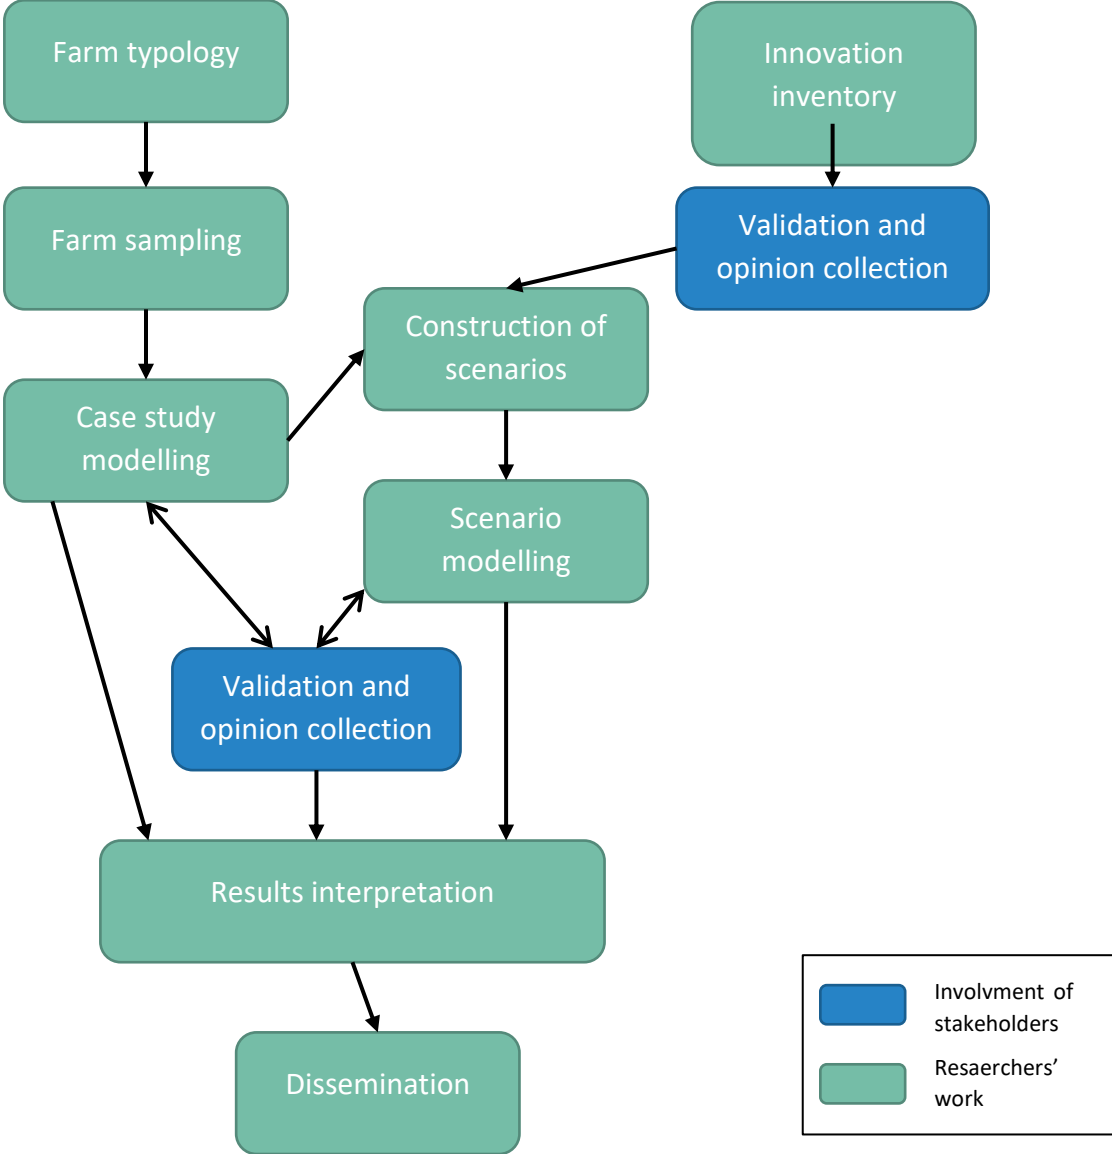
Farm typology

Innovation inventory

Farm sampling

Validation and opinion collection

Construction of scenarios

Case study modelling

Scenario modelling

Validation and opinion collection

Results interpretation

Dissemination

Involvment of stakeholders

Resaerchers' work